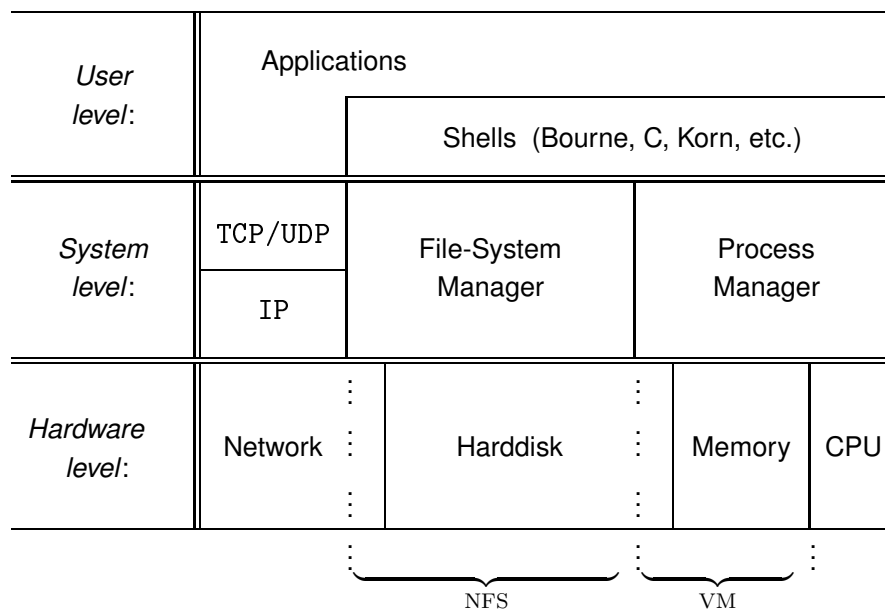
| *User level*: | Applications | | | | |
|---|---|---|---|---|---|
| | | Shells (Bourne, C, Korn, etc.) | | | |
| *System level*: | TCP/UDP | File-System Manager | Process Manager | | |
| | IP | | | | |
| *Hardware level*: | Network | Harddisk | Memory | CPU | |

NFS

VM